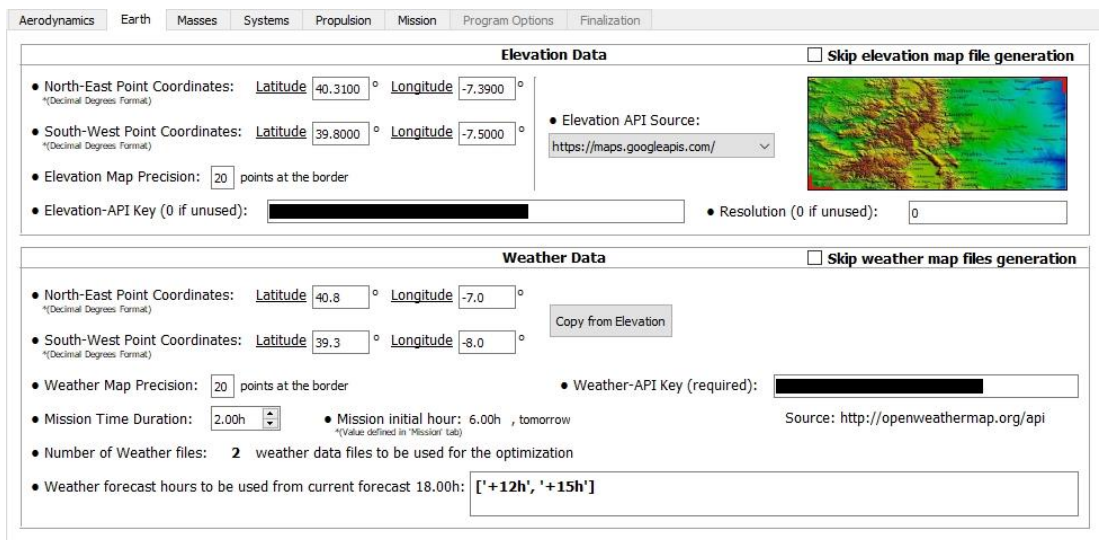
Aerodynamics Earth Masses Systems Propulsion Mission Program Options Finalization

Elevation Data

Skip elevation map file generation

• North-East Point Coordinates: Latitude 40.3100 ° Longitude -7.3900 °
*(Decimal Degrees Format)

• South-West Point Coordinates: Latitude 39.8000 ° Longitude -7.5000 °
*(Decimal Degrees Format)

• Elevation API Source:
https://maps.googleapis.com/

• Elevation Map Precision: 20 points at the border

• Elevation-API Key (0 if unused):

• Resolution (0 if unused): 0

Weather Data

Skip weather map files generation

• North-East Point Coordinates: Latitude 40.8 ° Longitude -7.0 °
*(Decimal Degrees Format)

Copy from Elevation

• South-West Point Coordinates: Latitude 39.3 ° Longitude -8.0 °
*(Decimal Degrees Format)

• Weather Map Precision: 20 points at the border

• Weather-API Key (required):

• Mission Time Duration: 2.00h

• Mission initial hour: 6.00h , tomorrow
*(Value defined in 'Mission' tab)

Source: http://openweathermap.org/api

• Number of Weather files: 2 weather data files to be used for the optimization

• Weather forecast hours to be used from current forecast 18.00h: ['+12h', '+15h']